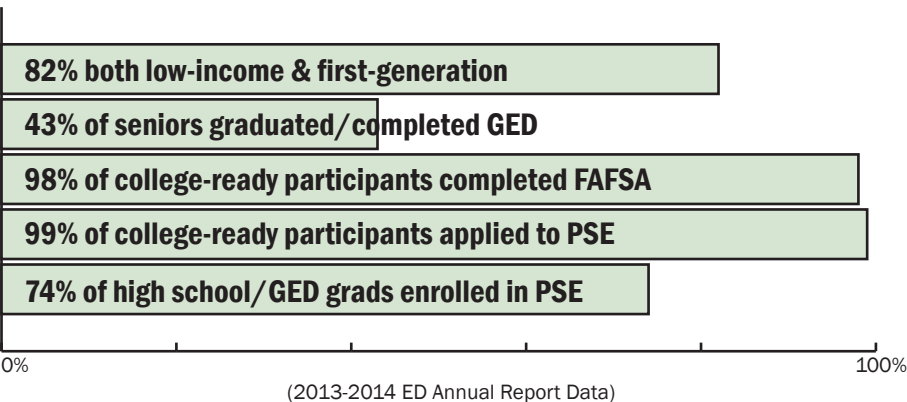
82% both low-income & first-generation

43% of seniors graduated/completed GED

98% of college-ready participants completed FAFSA

99% of college-ready participants applied to PSE

74% of high school/GED grads enrolled in PSE

0%

100%

(2013-2014 ED Annual Report Data)